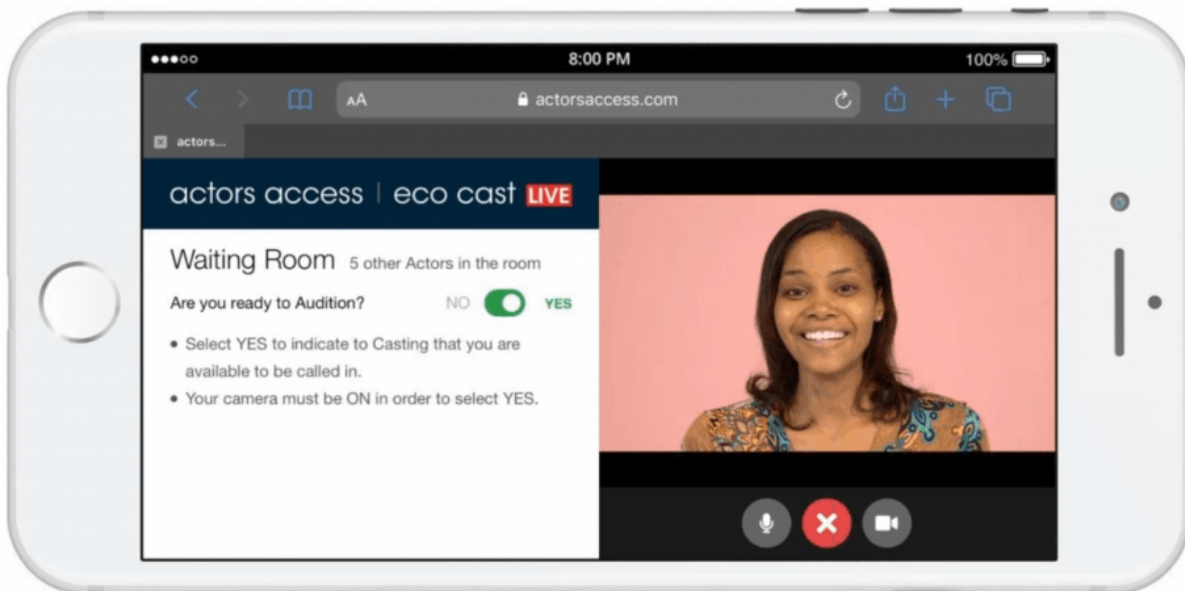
●●●○○ 8:00 PM 100%

AA actorsaccess.com

actors...

actors access | eco cast LIVE

Waiting Room 5 other Actors in the room

Are you ready to Audition? NO YES

• Select YES to indicate to Casting that you are available to be called in.
• Your camera must be ON in order to select YES.